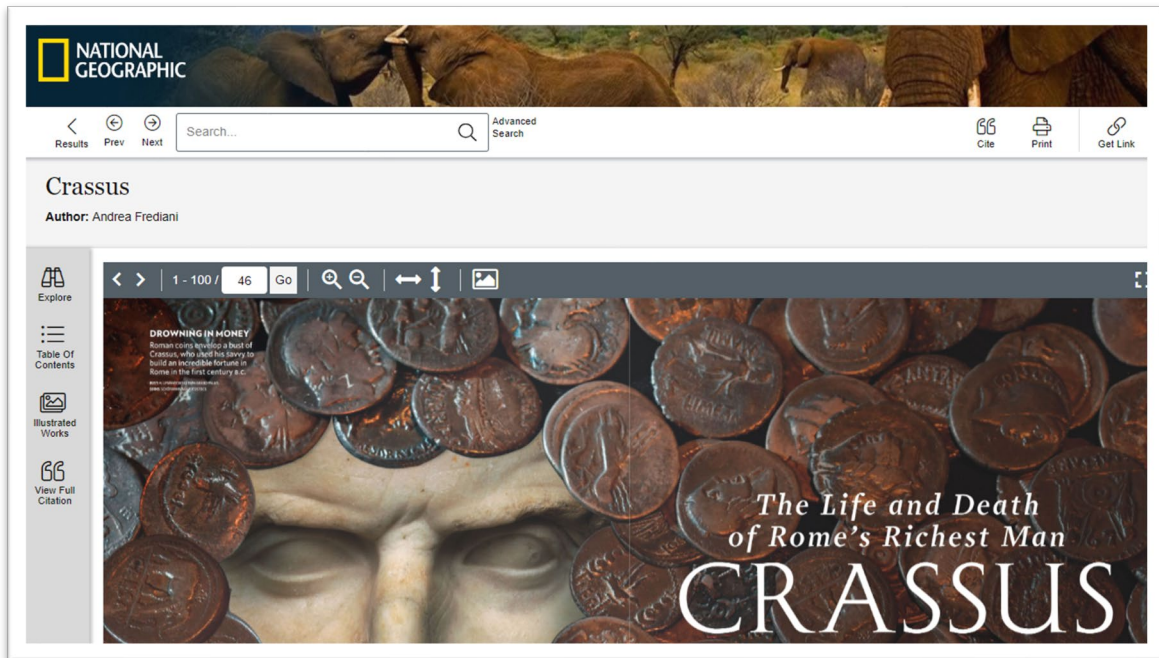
NATIONAL GEOGRAPHIC

Results Prev Next Search... Advanced Search

Cite Print Get Link

Crassus

Author: Andrea Frediani

Explore

Table Of Contents

Illustrated Works

View Full Citation

1 - 100 / 46 Go

DROWNING IN MONEY

Roman coins envelop a bust of Crassus, who used his savvy to build an incredible fortune in Rome in the first century B.C.

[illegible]

The Life and Death of Rome's Richest Man

CRASSUS